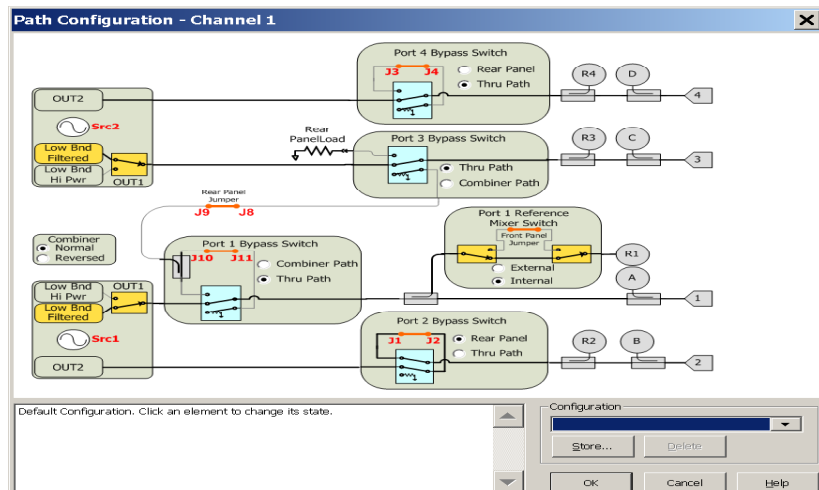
Path Configuration - Channel 1

Port 4 Bypass Switch
J3 J4
Rear Panel
Thru Path
R4 D
4

OUT2
Src2
Low Bnd Filtered
Low Bnd Hi Pwr
OUT1

Rear PanelLoad
Port 3 Bypass Switch
Thru Path
Combiner Path
R3 C
3

Rear Panel Jumper
J9 J8

Port 1 Reference Mixer Switch
Front Panel Jumper
External
Internal
R1
A

Combiner
Normal
Reversed

Port 1 Bypass Switch
J10 J11
Combiner Path
Thru Path

Low Bnd Hi Pwr
OUT1
Low Bnd Filtered
Src1
OUT2
1

Port 2 Bypass Switch
J1 J2
Rear Panel
Thru Path
R2 B
2

Default Configuration. Click an element to change its state.

Configuration
Store...
Delete
OK
Cancel
Help